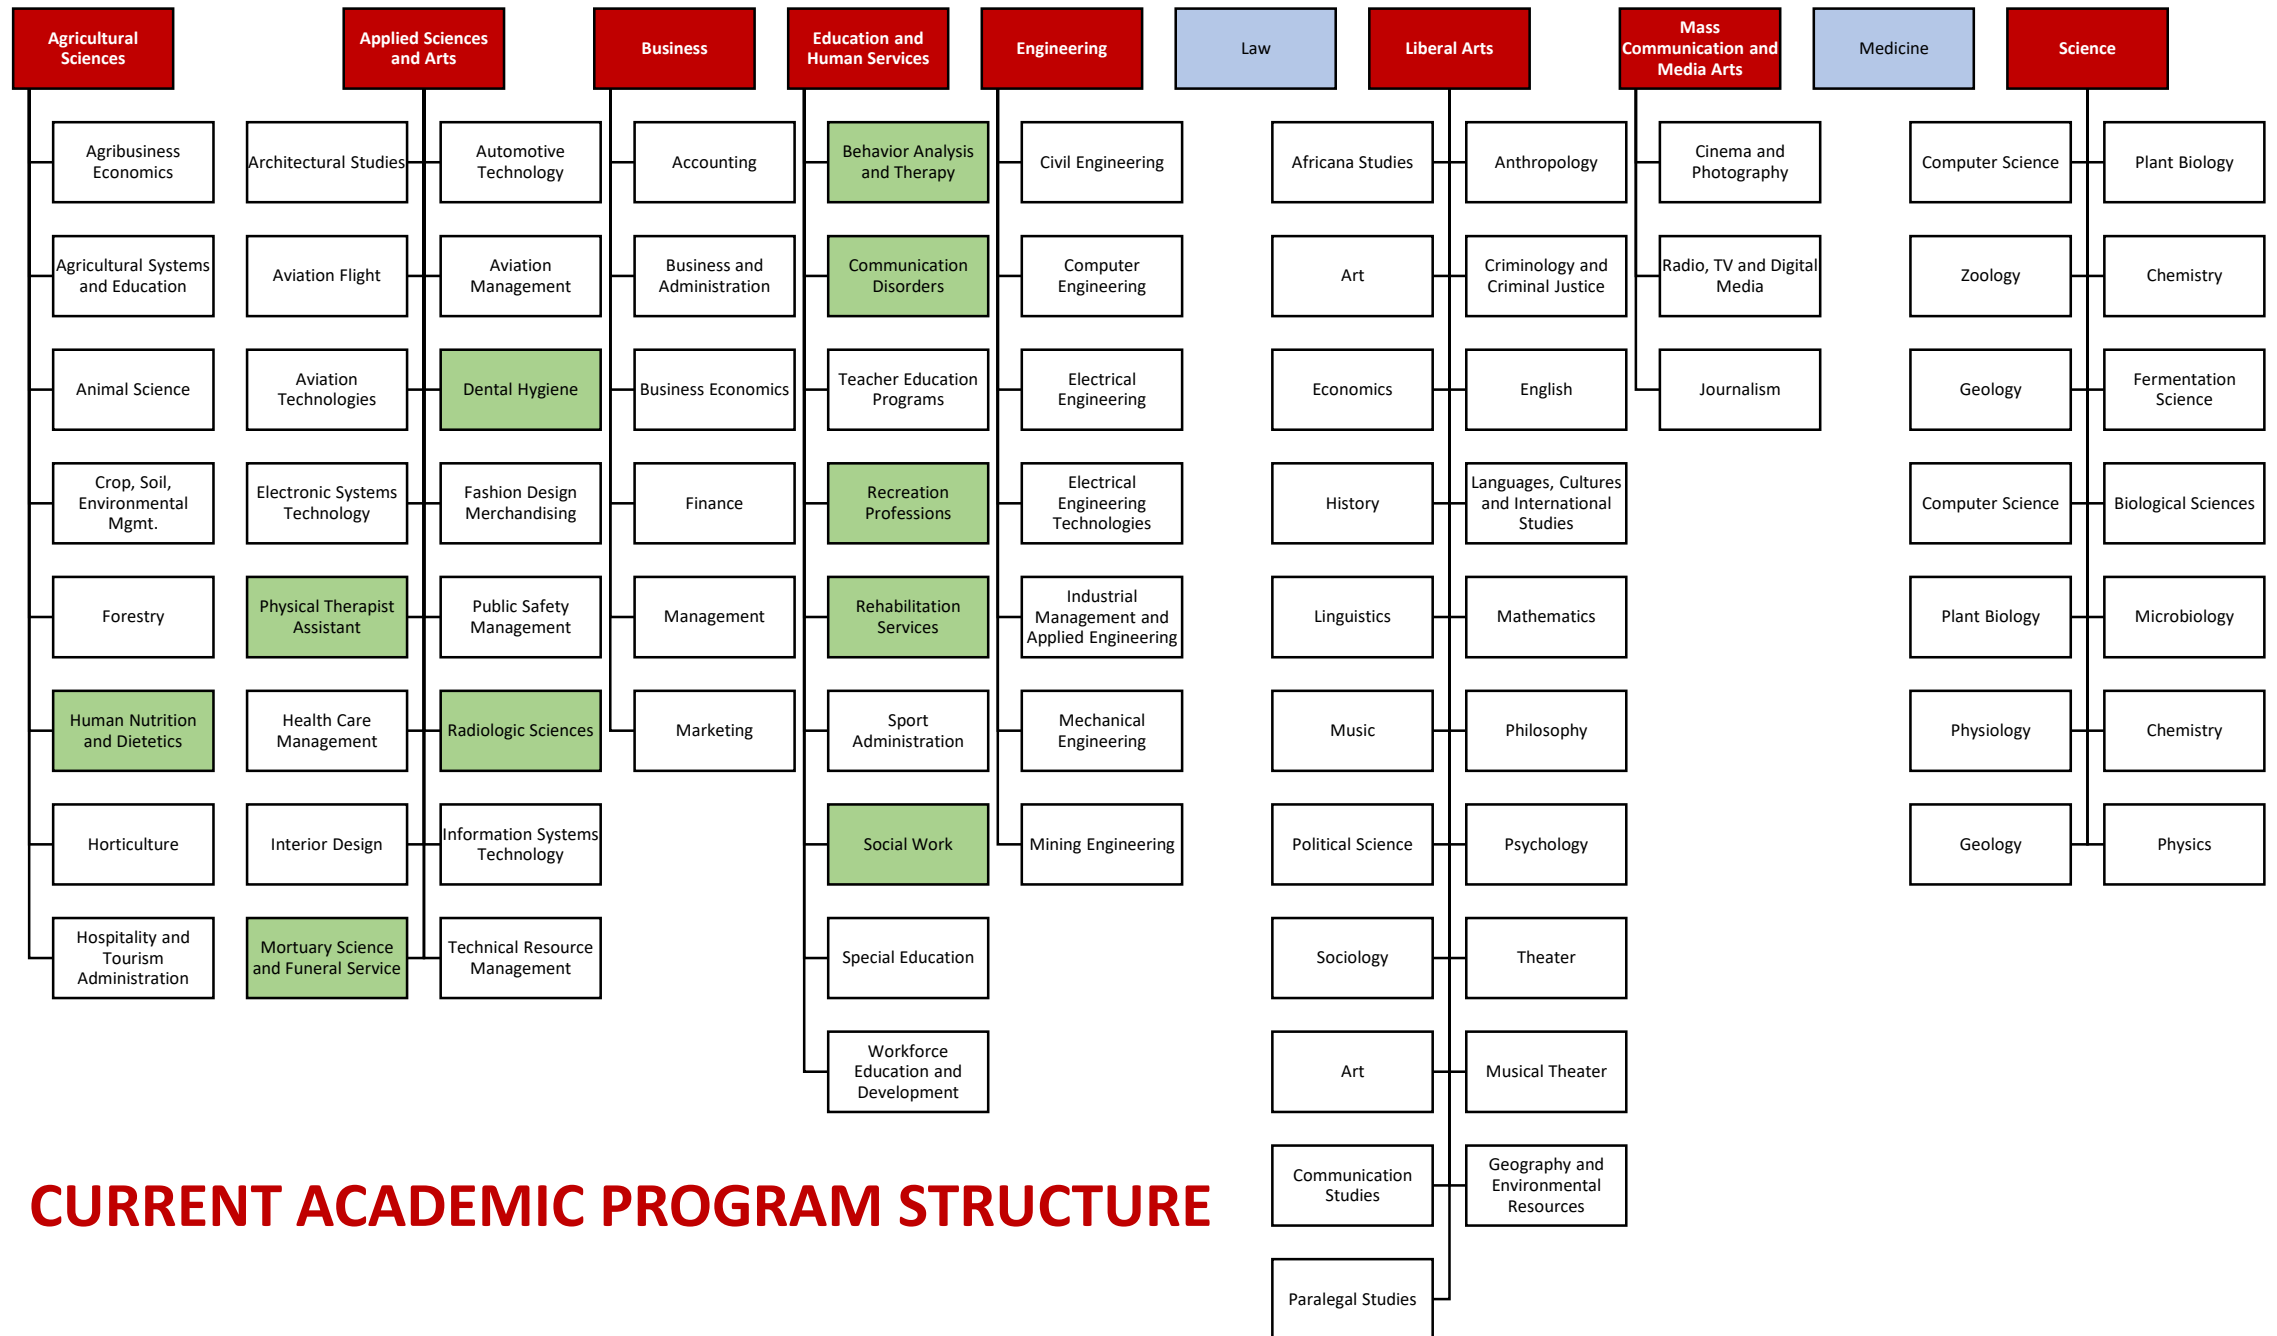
Agricultural Sciences

Applied Sciences and Arts

Business

Education and Human Services

Engineering

Law

Liberal Arts

Mass Communication and Media Arts

Medicine

Science

Agribusiness Economics
Agricultural Systems and Education
Animal Science
Crop, Soil, Environmental Mgmt.
Forestry
Human Nutrition and Dietetics
Horticulture
Hospitality and Tourism Administration

Architectural Studies
Aviation Flight
Aviation Technologies
Electronic Systems Technology
Physical Therapist Assistant
Health Care Management
Interior Design
Mortuary Science and Funeral Service

Automotive Technology
Aviation Management
Dental Hygiene
Fashion Design Merchandising
Public Safety Management
Radiologic Sciences
Information Systems Technology
Technical Resource Management

Accounting
Business and Administration
Business Economics
Finance
Management
Marketing

Behavior Analysis and Therapy
Communication Disorders
Teacher Education Programs
Recreation Professions
Rehabilitation Services
Sport Administration
Social Work
Special Education
Workforce Education and Development

Civil Engineering
Computer Engineering
Electrical Engineering
Electrical Engineering Technologies
Industrial Management and Applied Engineering
Mechanical Engineering
Mining Engineering

Africana Studies
Art
Economics
History
Linguistics
Music
Political Science
Sociology
Art
Communication Studies
Paralegal Studies

Anthropology
Criminology and Criminal Justice
English
Languages, Cultures and International Studies
Mathematics
Philosophy
Psychology
Theater
Musical Theater
Geography and Environmental Resources

Cinema and Photography
Radio, TV and Digital Media
Journalism

Computer Science
Zoology
Geology
Computer Science
Plant Biology
Physiology
Geology

Plant Biology
Chemistry
Fermentation Science
Biological Sciences
Microbiology
Chemistry
Physics

CURRENT ACADEMIC PROGRAM STRUCTURE